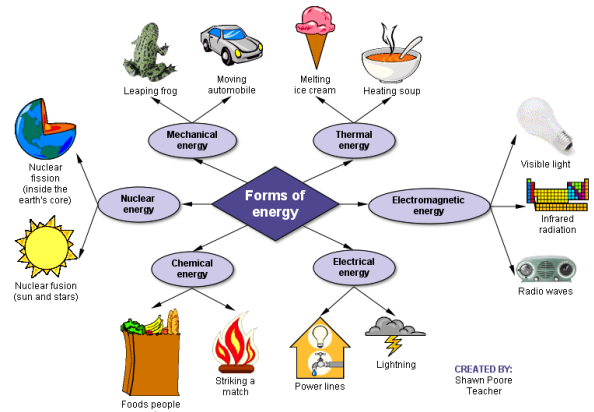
Forms of energy

Mechanical energy

Leaping frog

Moving automobile

Thermal energy

Melting ice cream

Heating soup

Nuclear energy

Nuclear fission (inside the earth's core)

Nuclear fusion (sun and stars)

Electromagnetic energy

Visible light

Infrared radiation

Radio waves

Chemical energy

Foods people

Striking a match

Electrical energy

Power lines

Lightning

CREATED BY:
Shawn Poore
Teacher